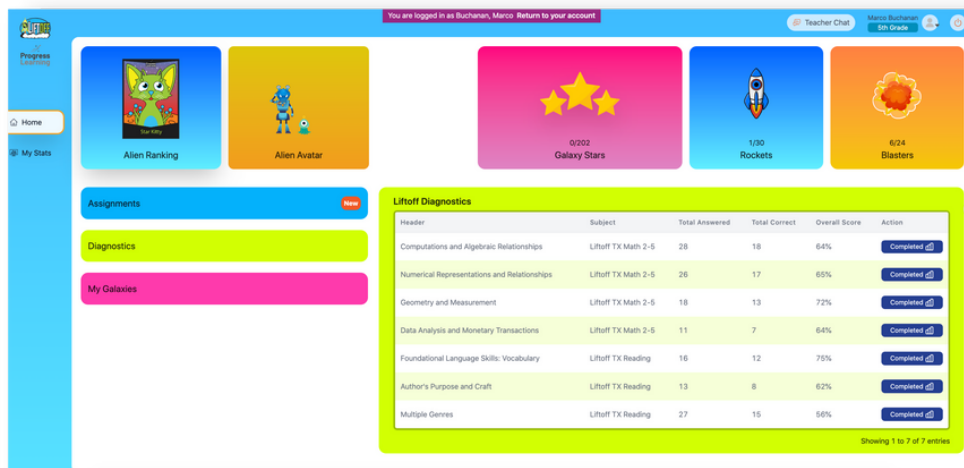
LIFTOFF

Progress Learning

You are logged in as Buchanan, Marco Return to your account

Teacher Chat

Marco Buchanan
5th Grade

Home

My Stats

Star Kitty

Alien Ranking

Alien Avatar

0/202
Galaxy Stars

1/30
Rockets

6/24
Blasters

Assignments New

Diagnostics

My Galaxies

Liftoff Diagnostics

| Header | Subject | Total Answered | Total Correct | Overall Score | Action |
|---|---|---|---|---|---|
| Computations and Algebraic Relationships | Liftoff TX Math 2-5 | 28 | 18 | 64% | Completed |
| Numerical Representations and Relationships | Liftoff TX Math 2-5 | 26 | 17 | 65% | Completed |
| Geometry and Measurement | Liftoff TX Math 2-5 | 18 | 13 | 72% | Completed |
| Data Analysis and Monetary Transactions | Liftoff TX Math 2-5 | 11 | 7 | 64% | Completed |
| Foundational Language Skills: Vocabulary | Liftoff TX Reading | 16 | 12 | 75% | Completed |
| Author's Purpose and Craft | Liftoff TX Reading | 13 | 8 | 62% | Completed |
| Multiple Genres | Liftoff TX Reading | 27 | 15 | 56% | Completed |

Showing 1 to 7 of 7 entries